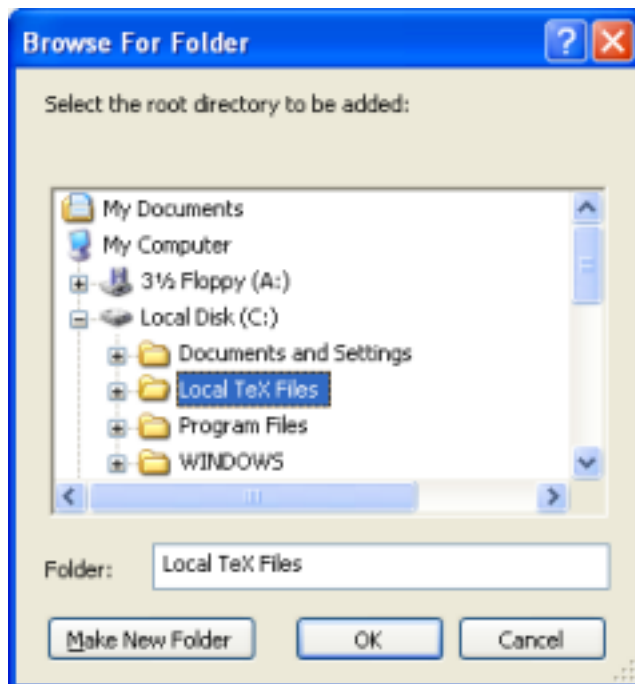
Browse For Folder

Select the root directory to be added:

My Documents
My Computer
3½ Floppy (A:)
Local Disk (C:)
Documents and Settings
Local TeX Files
Program Files
WINDOWS

Folder: Local TeX Files

Make New Folder
OK
Cancel